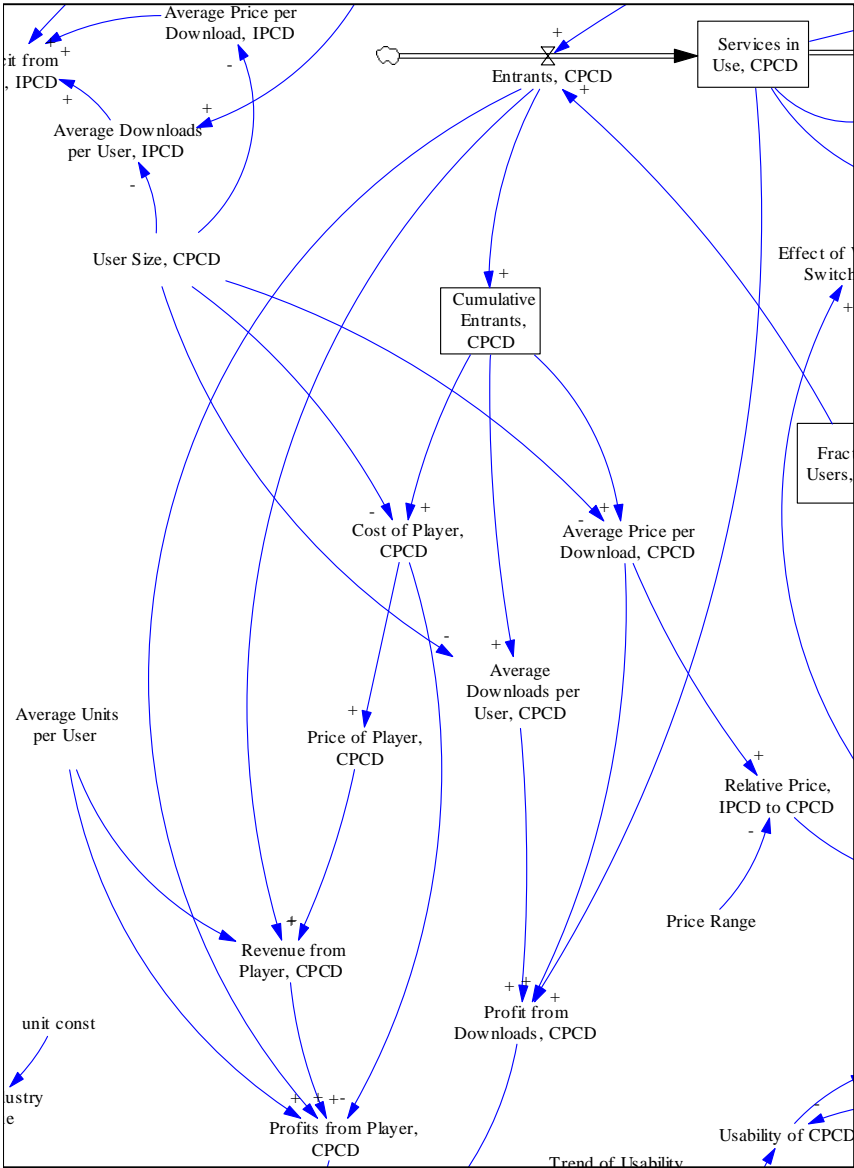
Average Price per Download, IPCD

it from IPCD

Average Downloads per User, IPCD

User Size, CPCD

Entrants, CPCD

Services in Use, CPCD

Cumulative Entrants, CPCD

Effect of Switch

Fract Users,

Cost of Player, CPCD

Average Price per Download, CPCD

Average Downloads per User, CPCD

Average Units per User

Price of Player, CPCD

Relative Price, IPCD to CPCD

Price Range

Revenue from Player, CPCD

Profit from Downloads, CPCD

unit const

ustry e

Profits from Player, CPCD

Trend of Usability

Usability of CPCD

+ + + - + + + + + - + + - + + - + + + + + + + + + + + + + - + + + +- - -